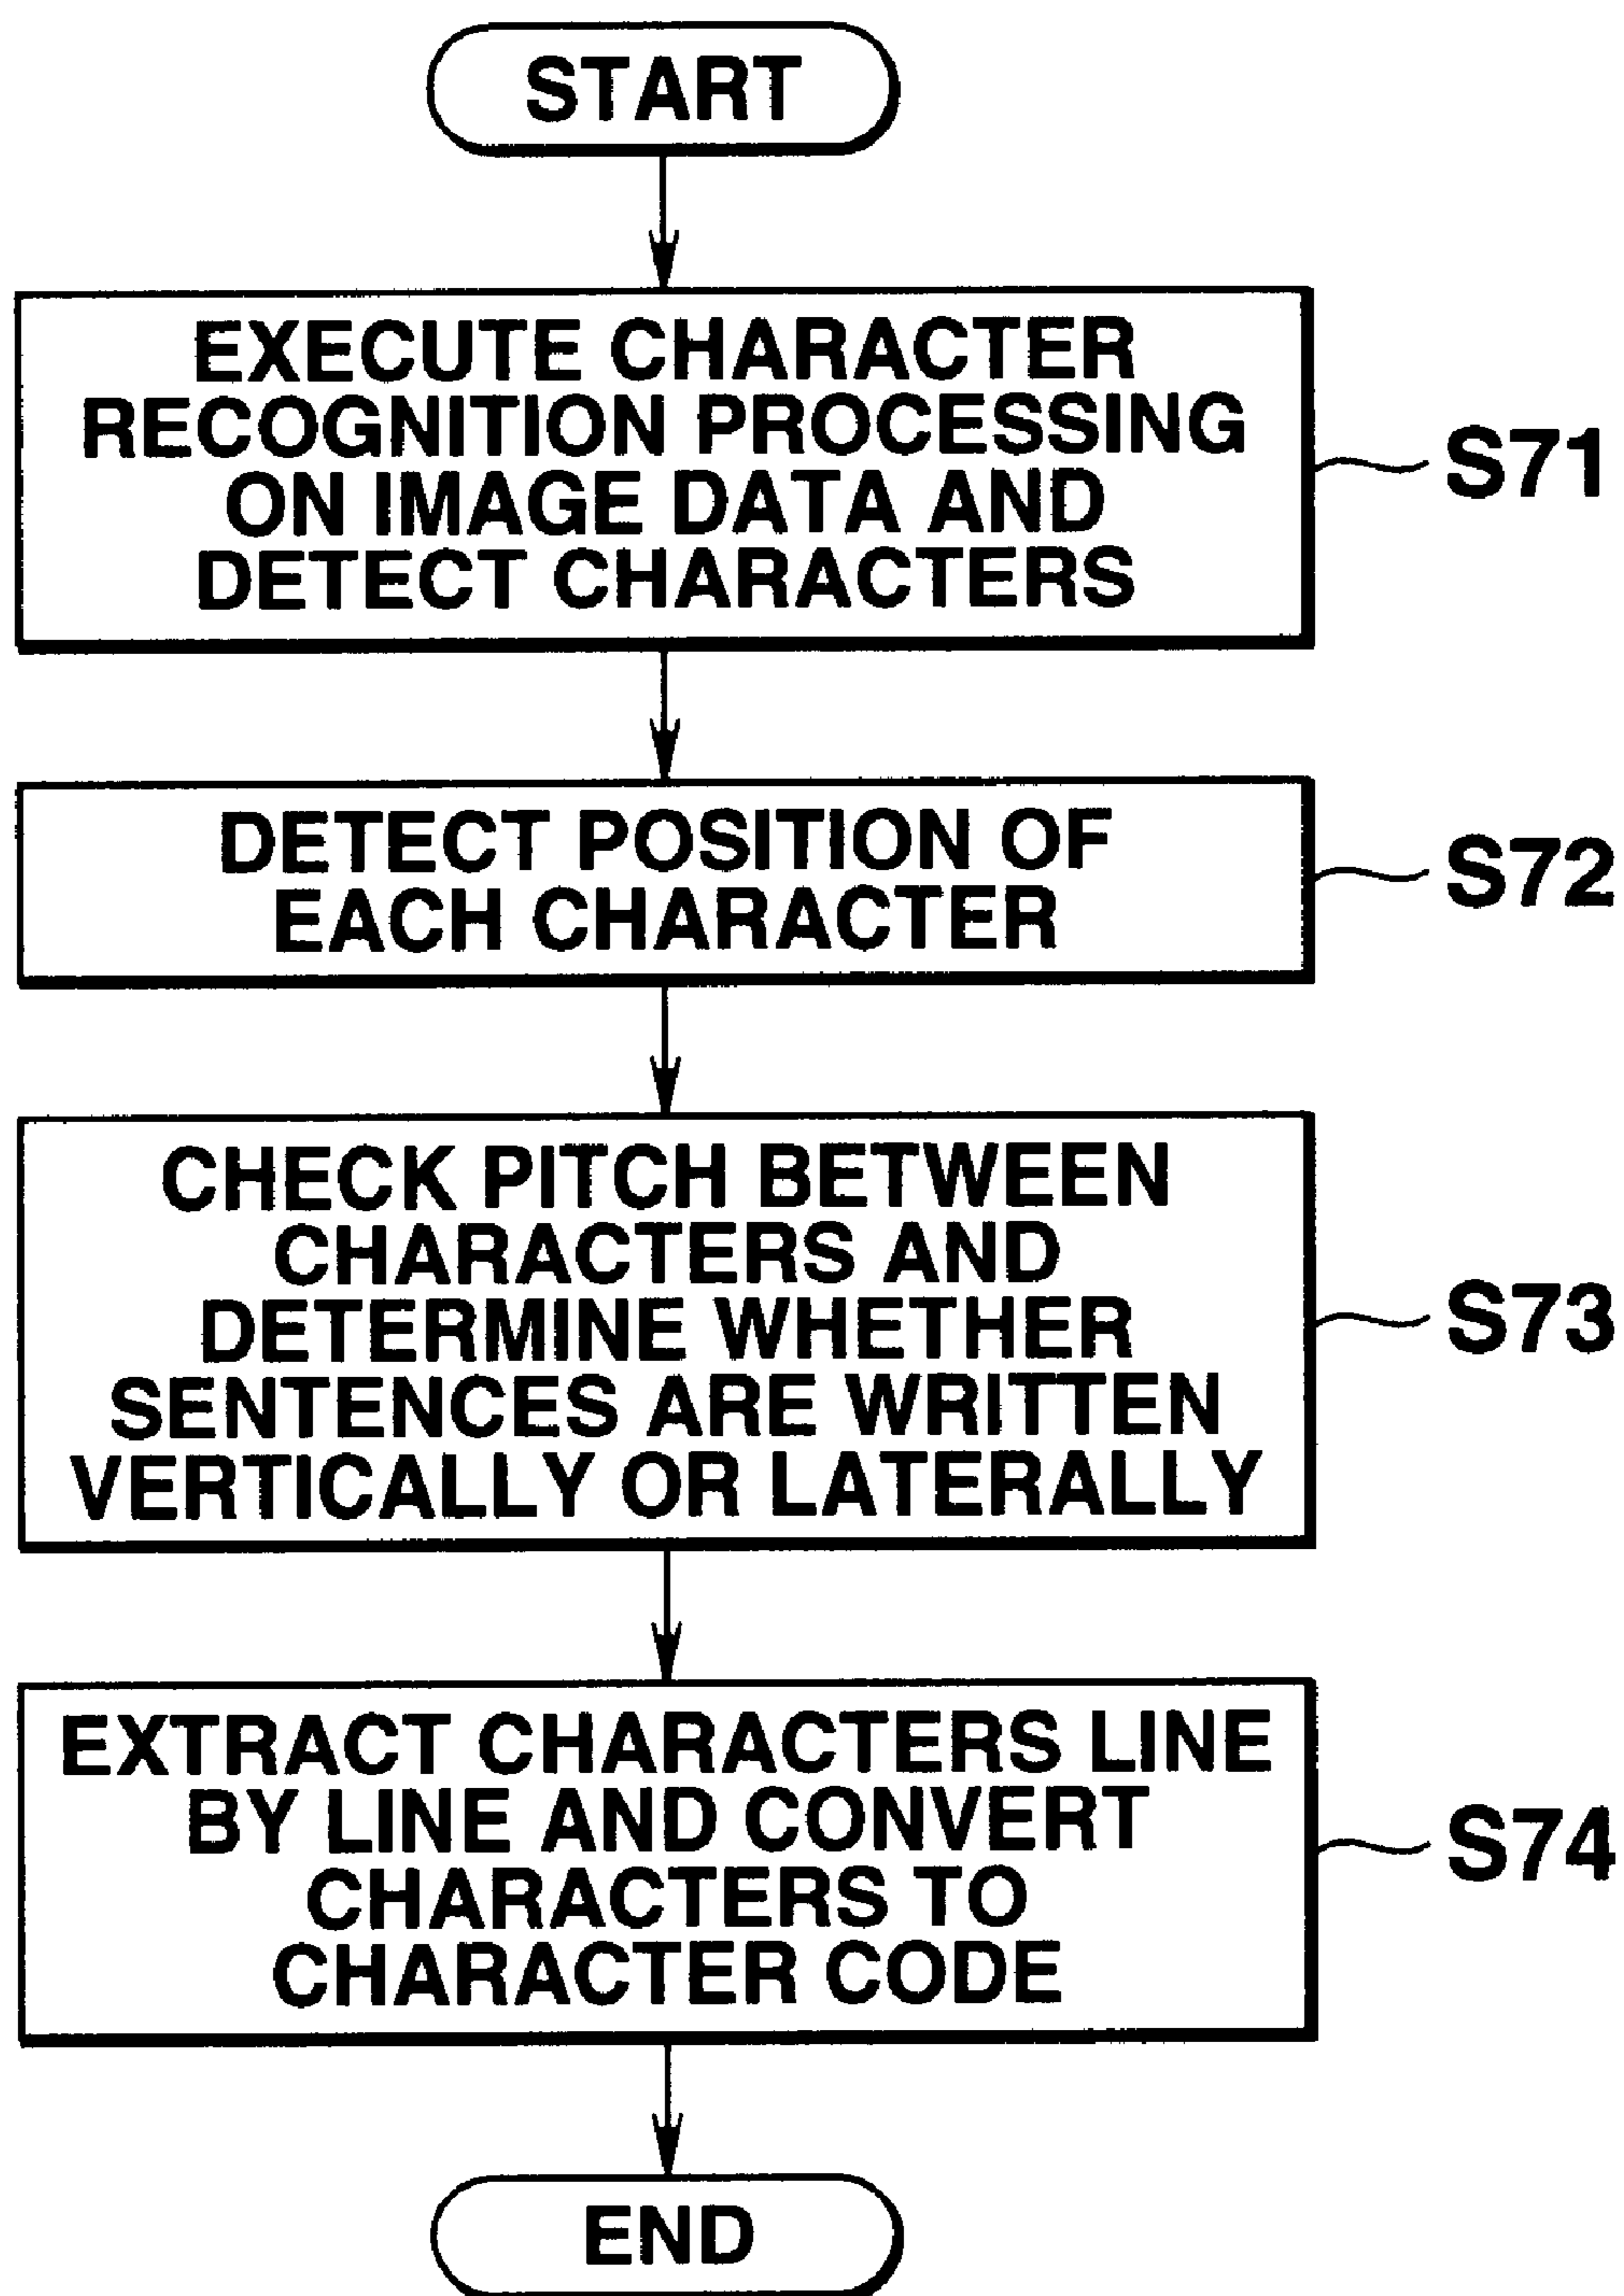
START

EXECUTE CHARACTER RECOGNITION PROCESSING ON IMAGE DATA AND DETECT CHARACTERS

S71

DETECT POSITION OF EACH CHARACTER

S72

CHECK PITCH BETWEEN CHARACTERS AND DETERMINE WHETHER SENTENCES ARE WRITTEN VERTICALLY OR LATERALLY

S73

EXTRACT CHARACTERS LINE BY LINE AND CONVERT CHARACTERS TO CHARACTER CODE

S74

END